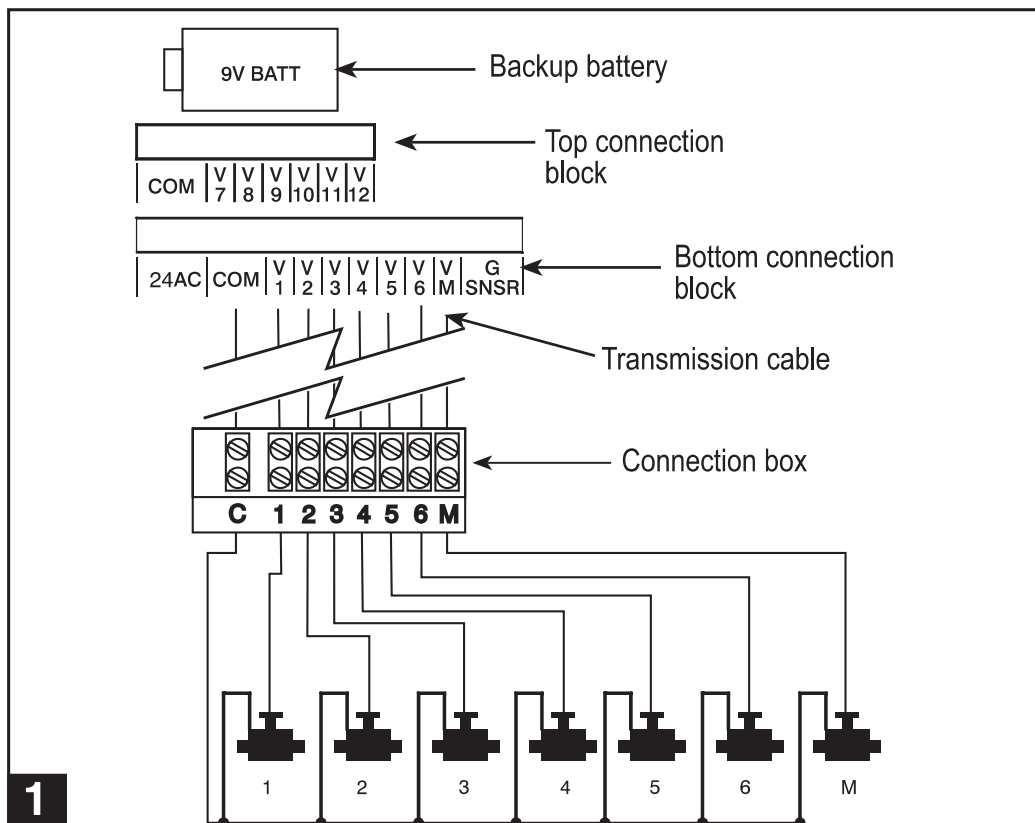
9V BATT

Backup battery

COM V 7 V 8 V 9 V 10 V 11 V 12

Top connection block

24AC COM V 1 V 2 V 3 V 4 V 5 V 6 V M G SNSR

Bottom connection block

Transmission cable

Connection box

C 1 2 3 4 5 6 M

1 2 3 4 5 6 M

1